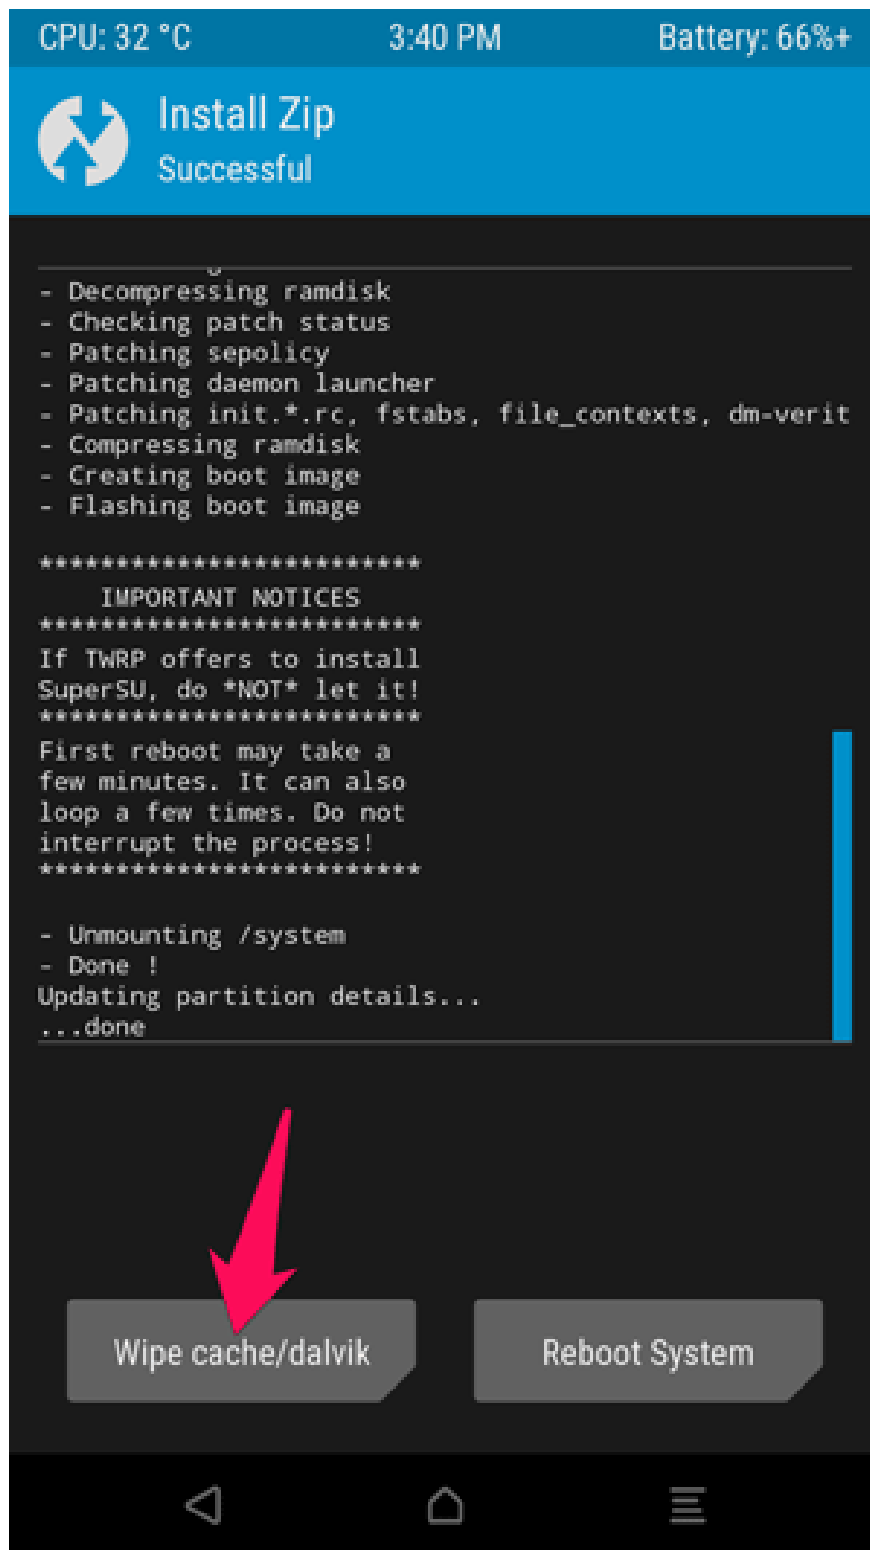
CPU: 32 °C 3:40 PM Battery: 66%+

Install Zip
Successful

- Decompressing ramdisk
- Checking patch status
- Patching sepolicy
- Patching daemon launcher
- Patching init.*.rc, fstabs, file_contexts, dm-verit
- Compressing ramdisk
- Creating boot image
- Flashing boot image

**************************
IMPORTANT NOTICES
**************************
If TWRP offers to install SuperSU, do *NOT* let it!
**************************
First reboot may take a few minutes. It can also loop a few times. Do not interrupt the process!
**************************

- Unmounting /system
- Done !
Updating partition details...
...done

Wipe cache/dalvik

Reboot System